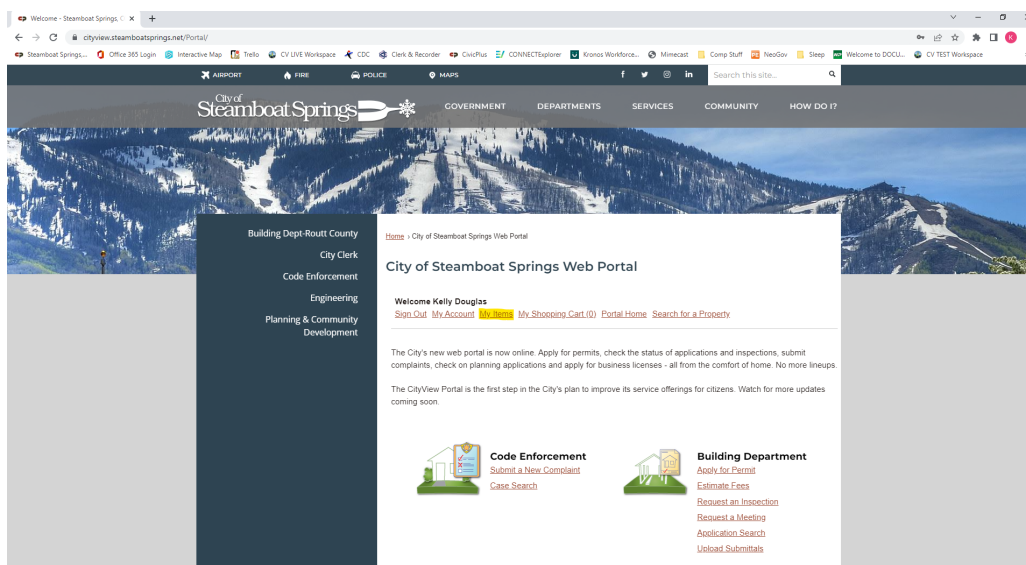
Welcome - Steamboat Springs, C ×  +

cityview.steamboatsprings.net/Portal/

Steamboat Springs...  Office 365 Login  Interactive Map  Trello  CV LIVE Workspace  CDC  Clerk & Recorder  CivicPlus  CONNECTExplorer  Kronos Workforce...  Mimecast  Comp Stuff  NeoGov  Sleep  Welcome to DOCU...  CV TEST Workspace

AIRPORT  FIRE  POLICE  MAPS

Search this site...

City of Steamboat Springs

GOVERNMENT  DEPARTMENTS  SERVICES  COMMUNITY  HOW DO I?

Building Dept-Routt County
City Clerk
Code Enforcement
Engineering
Planning & Community Development

Home › City of Steamboat Springs Web Portal

City of Steamboat Springs Web Portal

Welcome Kelly Douglas
Sign Out  My Account  My Items  My Shopping Cart (0)  Portal Home  Search for a Property

The City's new web portal is now online. Apply for permits, check the status of applications and inspections, submit complaints, check on planning applications and apply for business licenses - all from the comfort of home. No more lineups.

The CityView Portal is the first step in the City's plan to improve its service offerings for citizens. Watch for more updates coming soon.

Code Enforcement
Submit a New Complaint
Case Search

Building Department
Apply for Permit
Estimate Fees
Request an Inspection
Request a Meeting
Application Search
Upload Submittals